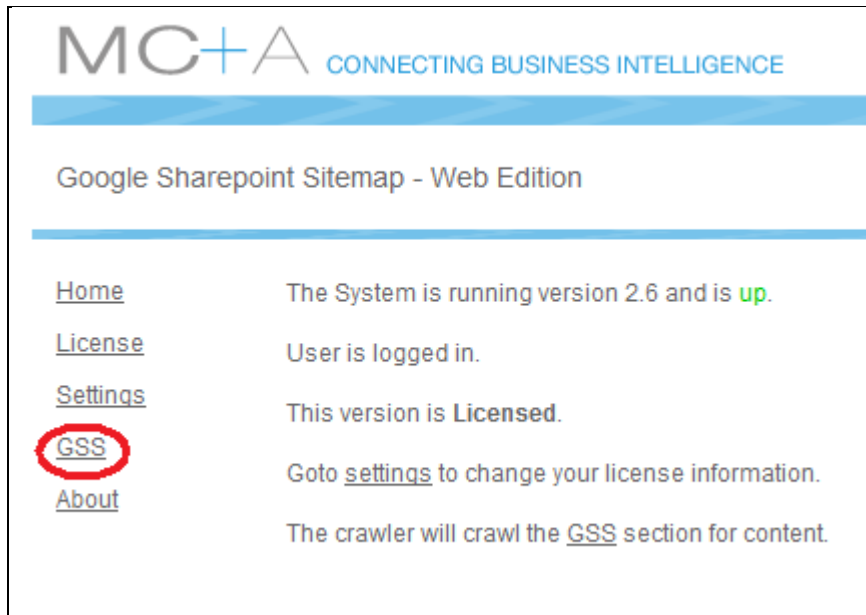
MC+A CONNECTING BUSINESS INTELLIGENCE

Google Sharepoint Sitemap - Web Edition

Home

License

Settings

GSS

About

The System is running version 2.6 and is up.

User is logged in.

This version is Licensed.

Goto settings to change your license information.

The crawler will crawl the GSS section for content.